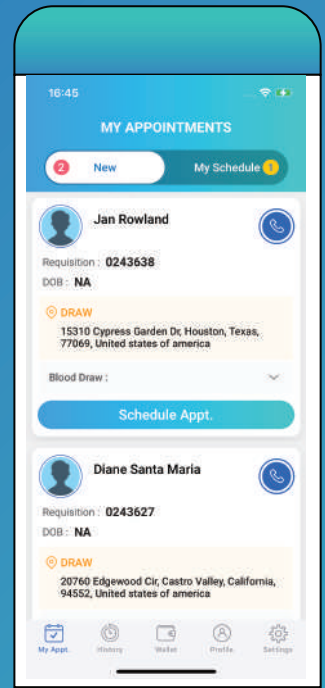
16:45

MY APPOINTMENTS

2 New

My Schedule 1

Jan Rowland

Requisition : 0243638

DOB : NA

DRAW

15310 Cypress Garden Dr, Houston, Texas, 77069, United states of america

Blood Draw :

Schedule Appt.

Diane Santa Maria

Requisition : 0243627

DOB : NA

DRAW

20760 Edgewood Cir, Castro Valley, California, 94552, United states of america

My Appt.

History

Wallet

Profile

Settings